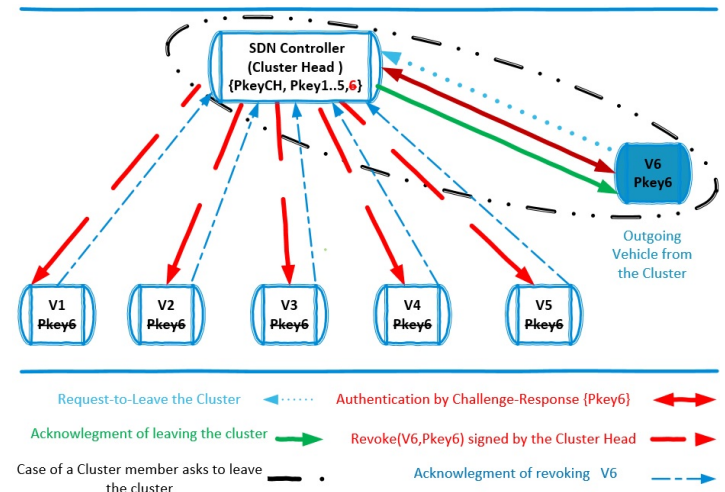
SDN Controller
(Cluster Head )
{PkeyCH, Pkey1..5,6}

V6
Pkey6

Outgoing Vehicle from the Cluster

V1
~~Pkey6~~

V2
~~Pkey6~~

V3
~~Pkey6~~

V4
~~Pkey6~~

V5
~~Pkey6~~

Request-to-Leave the Cluster

Authentication by Challenge-Response {Pkey6}

Acknowlegment of leaving the cluster

Revoke(V6,Pkey6) signed by the Cluster Head

Case of a Cluster member asks to leave the cluster

Acknowlegment of revoking V6